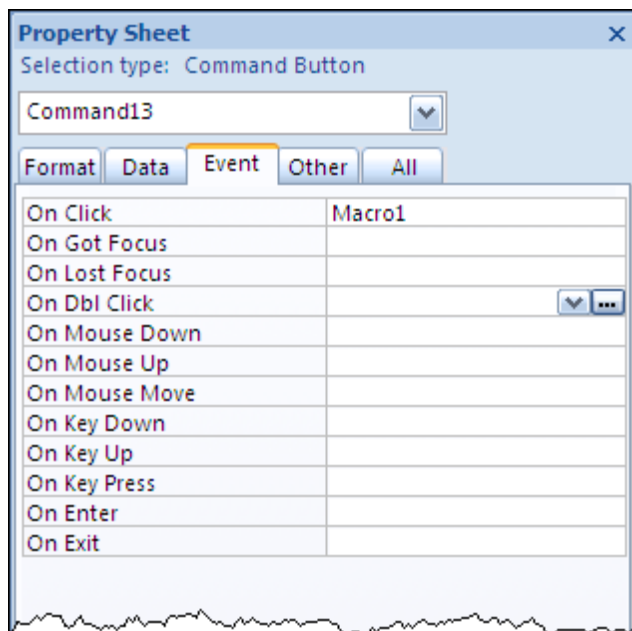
Property Sheet ×
Selection type: Command Button

Command13

Format | Data | Event | Other | All

| | |
|---|---|
| On Click | Macro1 |
| On Got Focus | |
| On Lost Focus | |
| On Dbl Click | |
| On Mouse Down | |
| On Mouse Up | |
| On Mouse Move | |
| On Key Down | |
| On Key Up | |
| On Key Press | |
| On Enter | |
| On Exit | |